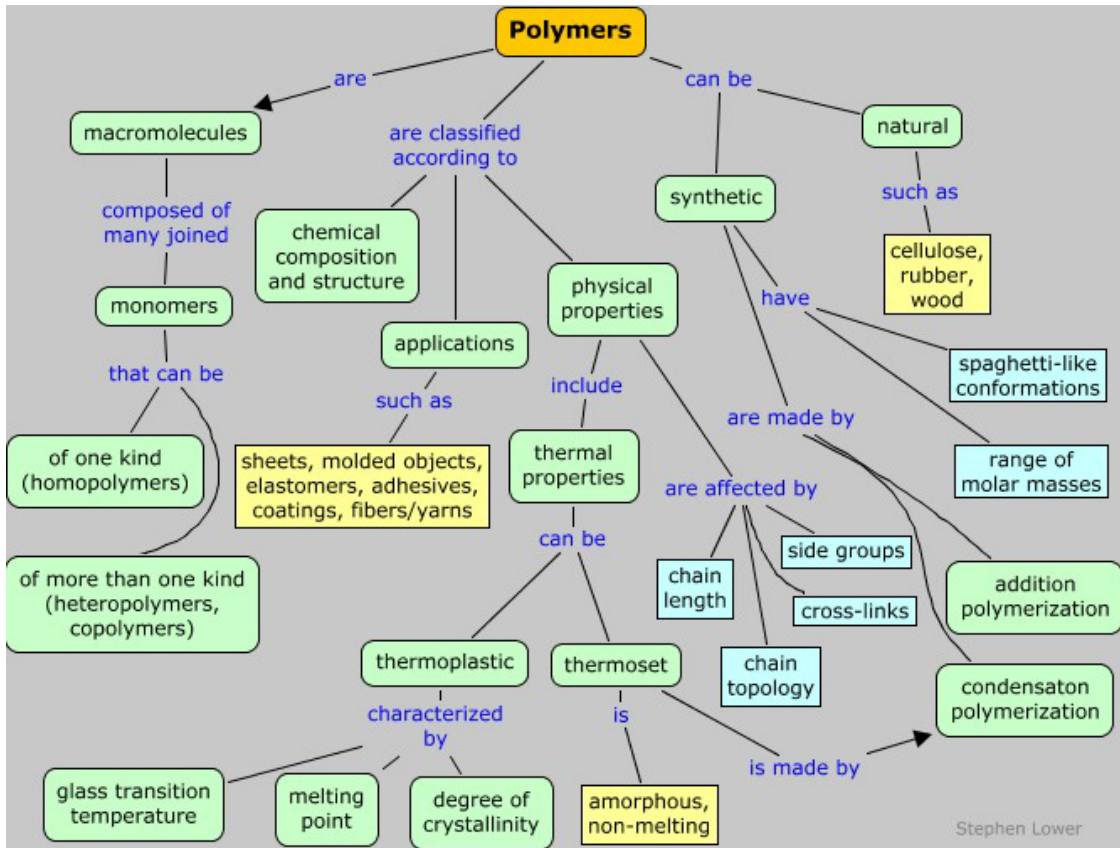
Polymers

are

macromolecules

composed of many joined

monomers

that can be

of one kind (homopolymers)

of more than one kind (heteropolymers, copolymers)

are classified according to

chemical composition and structure

applications

such as

sheets, molded objects, elastomers, adhesives, coatings, fibers/yarns

physical properties

include

thermal properties

can be

thermoplastic

characterized by

glass transition temperature

melting point

degree of crystallinity

thermoset

is

amorphous, non-melting

is made by

are affected by

chain length

chain topology

side groups

cross-links

can be

synthetic

have

spaghetti-like conformations

range of molar masses

are made by

addition polymerization

condensaton polymerization

natural

such as

cellulose, rubber, wood

Stephen Lower